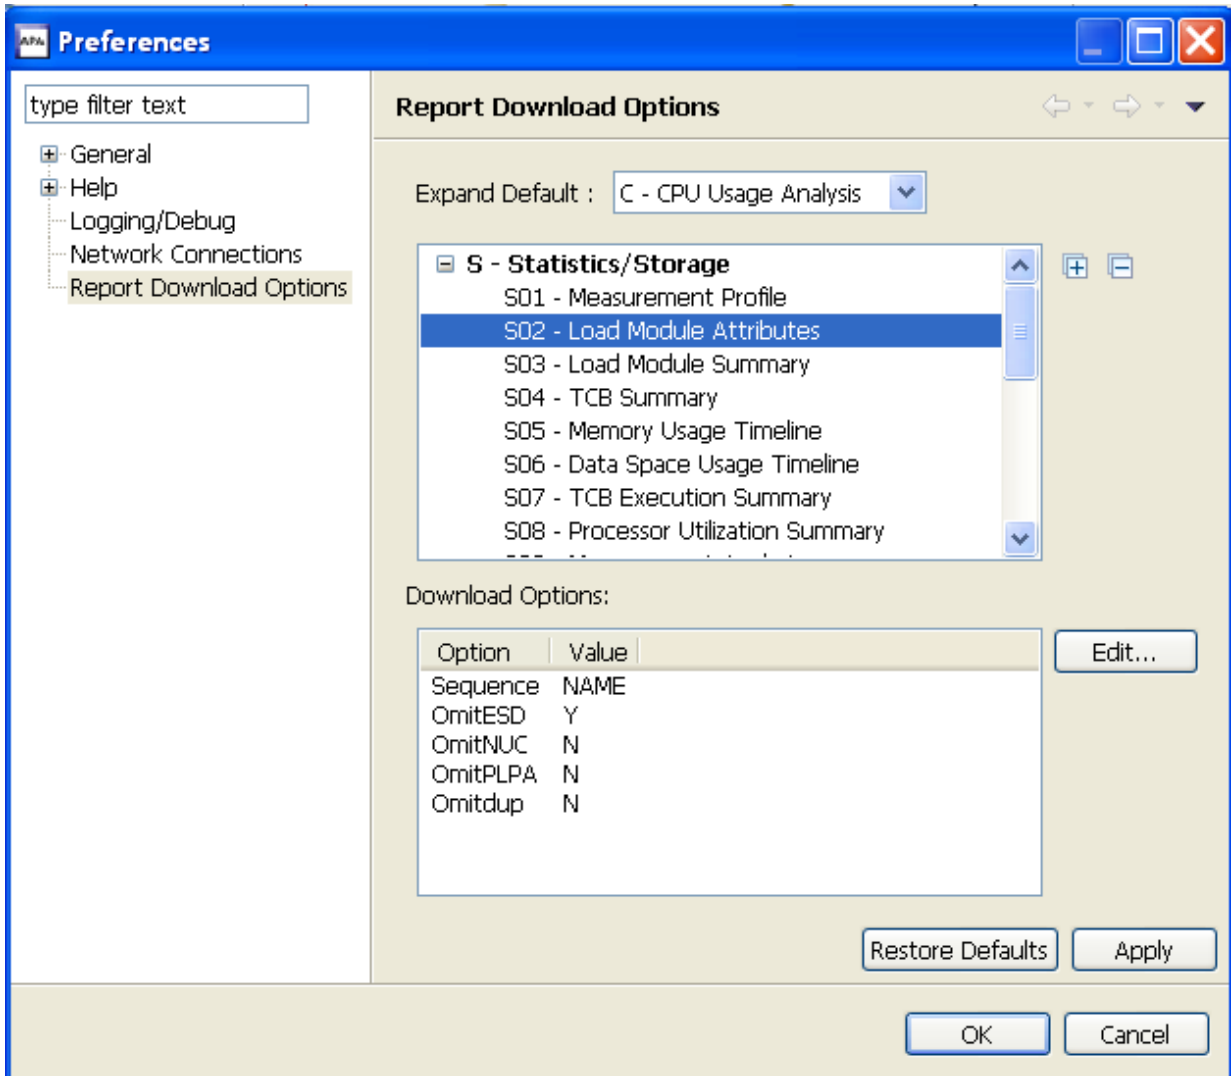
APA Preferences

type filter text

General
Help
Logging/Debug
Network Connections
Report Download Options

Report Download Options

Expand Default : C - CPU Usage Analysis

S - Statistics/Storage
S01 - Measurement Profile
S02 - Load Module Attributes
S03 - Load Module Summary
S04 - TCB Summary
S05 - Memory Usage Timeline
S06 - Data Space Usage Timeline
S07 - TCB Execution Summary
S08 - Processor Utilization Summary
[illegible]

Download Options:

| Option | Value |
|---|---|
| Sequence | NAME |
| OmitESD | Y |
| OmitNUC | N |
| OmitPLPA | N |
| Omitdup | N |

Edit...

Restore Defaults Apply

OK Cancel